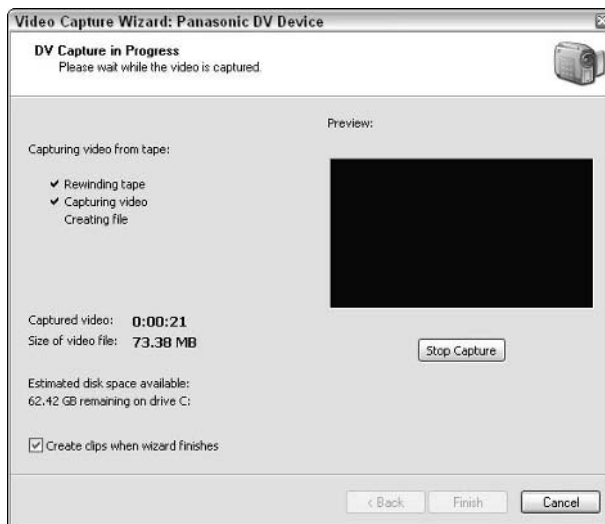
Video Capture Wizard: Panasonic DV Device

DV Capture in Progress
Please wait while the video is captured.

Preview:

Capturing video from tape:

✔ Rewinding tape
✔ Capturing video
Creating file

Captured video: 0:00:21
Size of video file: 73.38 MB

Stop Capture

Estimated disk space available:
62.42 GB remaining on drive C:

☑ Create clips when wizard finishes

< Back
Finish
Cancel